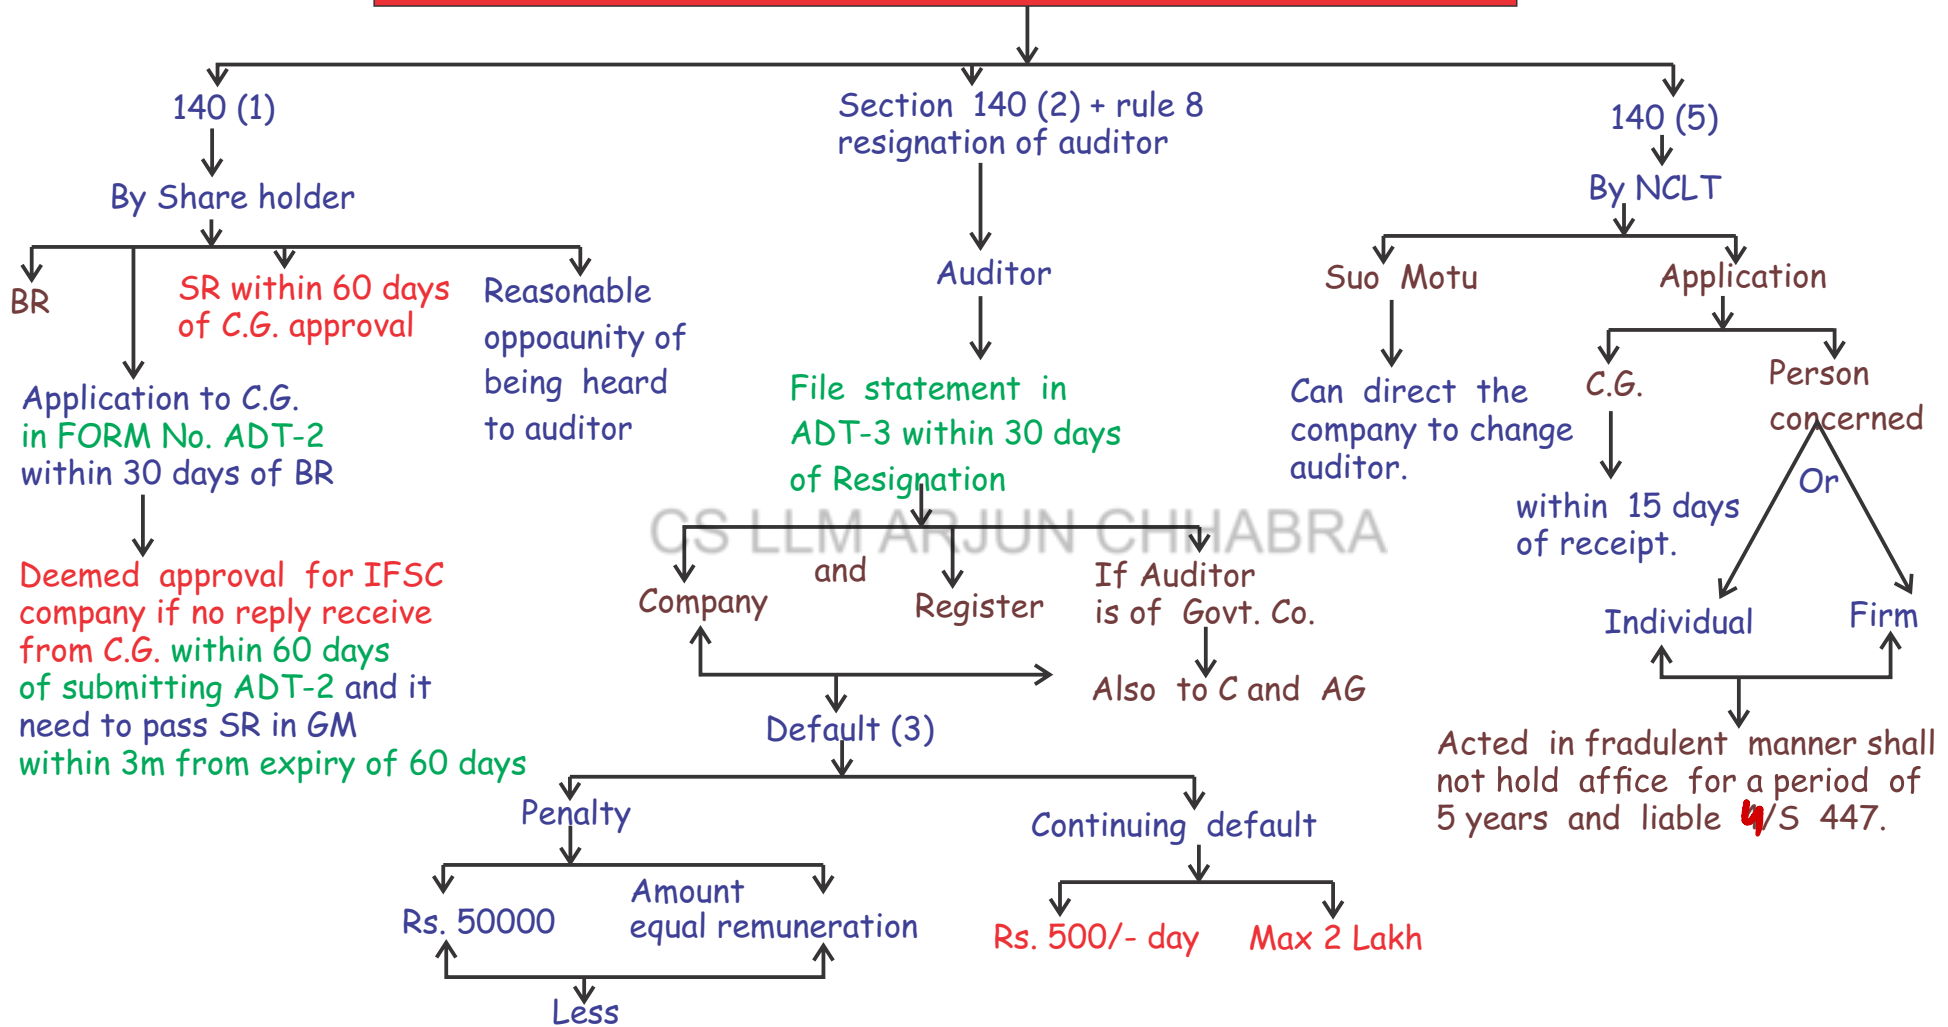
140 (1)

By Share holder

BR

SR within 60 days of C.G. approval

Reasonable oppoaunity of being heard to auditor

Application to C.G. in FORM No. ADT-2 within 30 days of BR

Deemed approval for IFSC company if no reply receive from C.G. within 60 days of submitting ADT-2 and it need to pass SR in GM within 3m from expiry of 60 days

Section 140 (2) + rule 8 resignation of auditor

Auditor

File statement in ADT-3 within 30 days of Resignation

CS LLM ARJUN CHHABRA

Company

and

Register

If Auditor is of Govt. Co.

Also to C and AG

Default (3)

Penalty

Rs. 50000

Amount equal remuneration

Less

Continuing default

Rs. 500/- day

Max 2 Lakh

140 (5)

By NCLT

Suo Motu

Can direct the company to change auditor.

Application

C.G.

within 15 days of receipt.

Person concerned

Or

Individual

Firm

Acted in fradulent manner shall not hold affice for a period of 5 years and liable u/S 447.